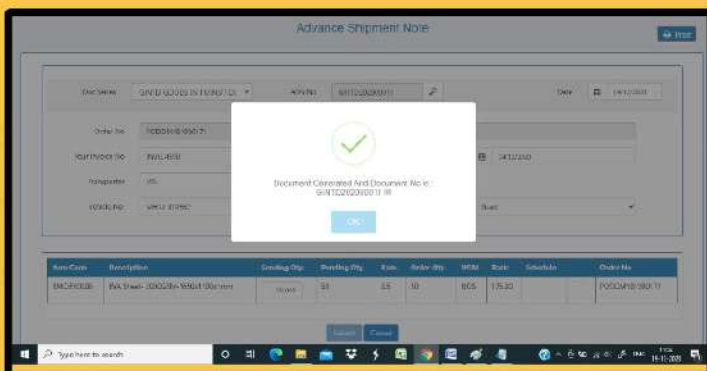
Advance Shipment Note

Print

Doc Series
GINTD GOODS IN TRANSIT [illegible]
ASN No
GINTD2020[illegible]
Date
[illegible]

Order No
PO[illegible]
Your Invoice No
INVL 4550
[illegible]
Transporter
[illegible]
Vehicle No
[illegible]

Document Generated And Document No is : GINTD2020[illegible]

OK

| Item Code | Description | Sending Qty | Pending Qty | Rate | Order Qty | UOM | Basic | Schedule | Order No |
|---|---|---|---|---|---|---|---|---|---|
| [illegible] | EVA Sheet- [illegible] | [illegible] | 50 | 3.5 | 50 | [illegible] | 175.00 | | PO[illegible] |

Submit Cancel

Type here to search